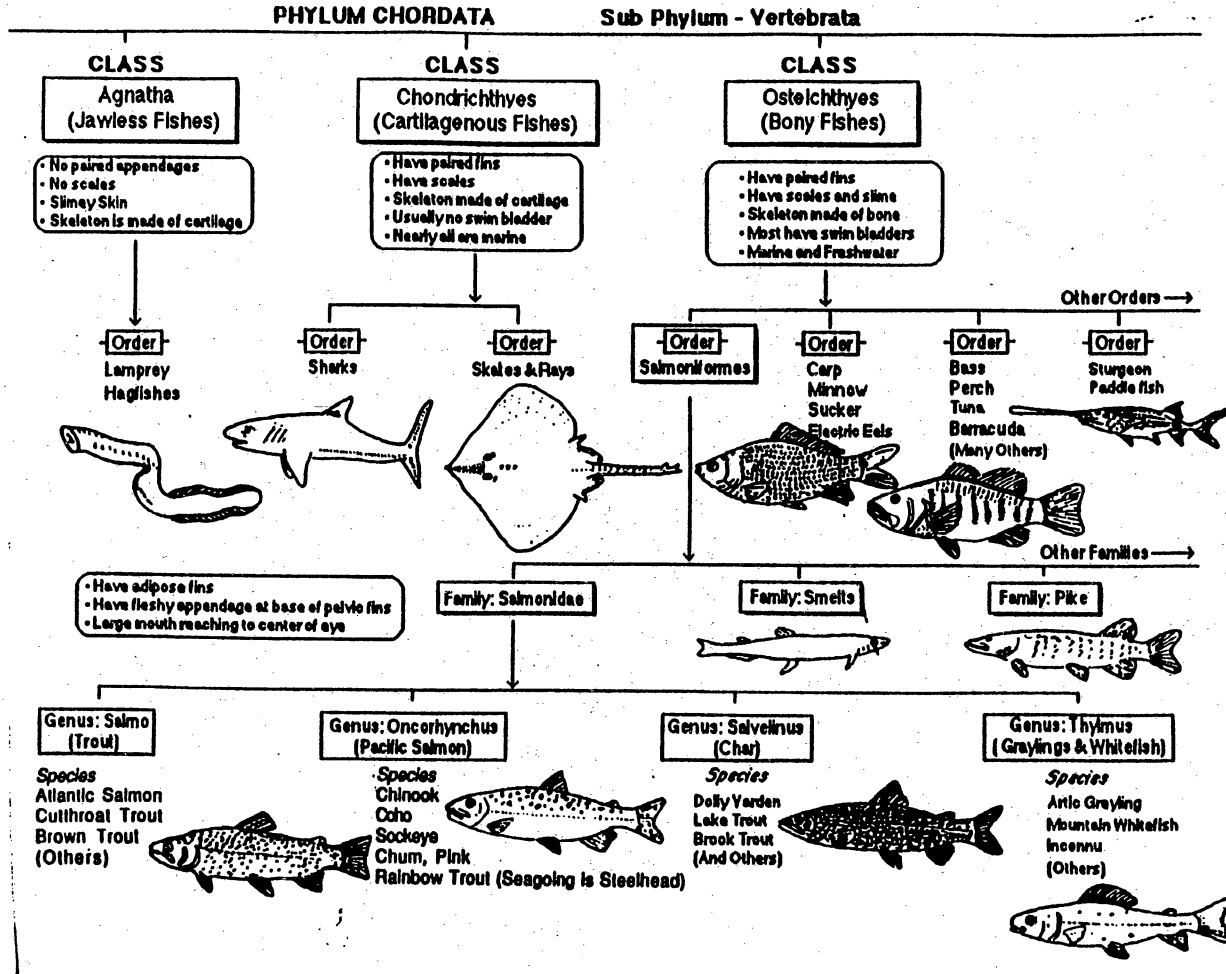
PHYLUM CHORDATA Sub Phylum - Vertebrata

CLASS
Agnatha
(Jawless Fishes)

• No paired appendages
• No scales
• Slimey Skin
• Skeleton is made of cartilage

CLASS
Chondrichthyes
(Cartilagenous Fishes)

• Have paired fins
• Have scales
• Skeleton made of cartilage
• Usually no swim bladder
• Nearly all are marine

CLASS
Osteichthyes
(Bony Fishes)

• Have paired fins
• Have scales and slime
• Skeleton made of bone
• Most have swim bladders
• Marine and Freshwater

Other Orders ⟶

Order
Lamprey
Hagfishes

Order
Sharks

Order
Skates & Rays

Order
Salmoniformes

Order
Carp
Minnow
Sucker
Electric Eels

Order
Bass
Perch
Tuna
Barracuda
(Many Others)

Order
Sturgeon
Paddle fish

Other Families ⟶

• Have adipose fins
• Have fleshy appendage at base of pelvic fins
• Large mouth reaching to center of eye

Family: Salmonidae

Family: Smelts

Family: Pike

Genus: Salmo
(Trout)

Species
Atlantic Salmon
Cutthroat Trout
Brown Trout
(Others)

Genus: Oncorhynchus
(Pacific Salmon)

Species
Chinook
Coho
Sockeye
Chum, Pink
Rainbow Trout (Seagoing is Steelhead)

Genus: Salvelinus
(Char)

Species
Dolly Varden
Lake Trout
Brook Trout
(And Others)

Genus: Thymus
(Graylings & Whitefish)

Species
Artic Grayling
Mountain Whitefish
Inconnu
(Others)